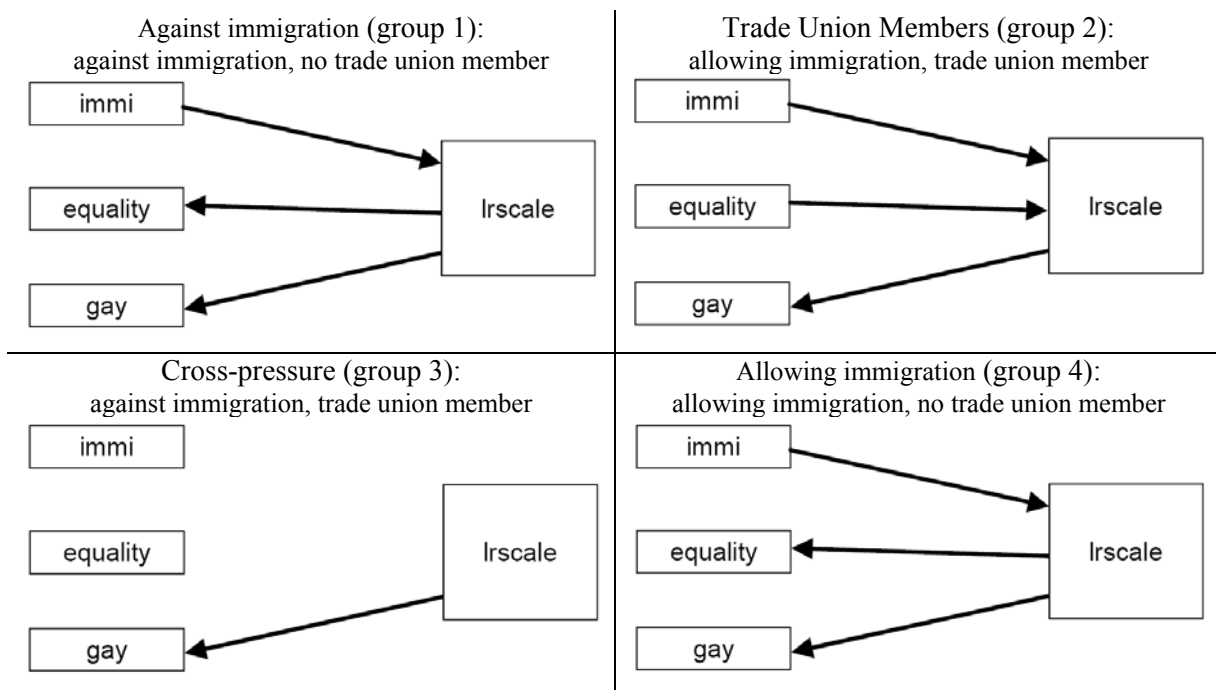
Against immigration (group 1):
against immigration, no trade union member

immi

equality

lrscale

gay

Trade Union Members (group 2):
allowing immigration, trade union member

immi

equality

lrscale

gay

Cross-pressure (group 3):
against immigration, trade union member

immi

equality

lrscale

gay

Allowing immigration (group 4):
allowing immigration, no trade union member

immi

equality

lrscale

gay